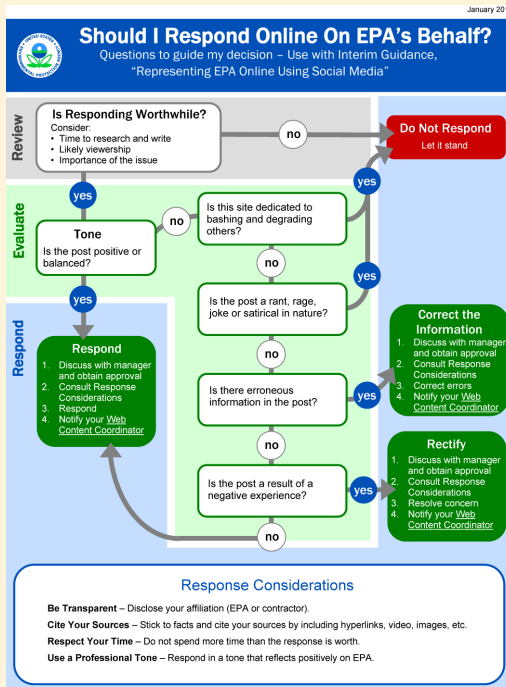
January 20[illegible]

UNITED STATES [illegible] PROTECTION

Should I Respond Online On EPA's Behalf?
Questions to guide my decision – Use with Interim Guidance, "Representing EPA Online Using Social Media"

Review

Is Responding Worthwhile?
Consider:
• Time to research and write
• Likely viewership
• Importance of the issue

no

Do Not Respond
Let it stand

yes

Evaluate

Tone
Is the post positive or balanced?

no

Is this site dedicated to bashing and degrading others?

yes

no

Is the post a rant, rage, joke or satirical in nature?

yes

yes

Respond

Respond
1. Discuss with manager and obtain approval
2. Consult Response Considerations
3. Respond
4. Notify your Web Content Coordinator

no

Is there erroneous information in the post?

yes

Correct the Information
1. Discuss with manager and obtain approval
2. Consult Response Considerations
3. Correct errors
4. Notify your Web Content Coordinator

no

Is the post a result of a negative experience?

yes

Rectify
1. Discuss with manager and obtain approval
2. Consult Response Considerations
3. Resolve concern
4. Notify your Web Content Coordinator

no

Response Considerations

Be Transparent – Disclose your affiliation (EPA or contractor).

Cite Your Sources – Stick to facts and cite your sources by including hyperlinks, video, images, etc.

Respect Your Time – Do not spend more time than the response is worth.

Use a Professional Tone – Respond in a tone that reflects positively on EPA.